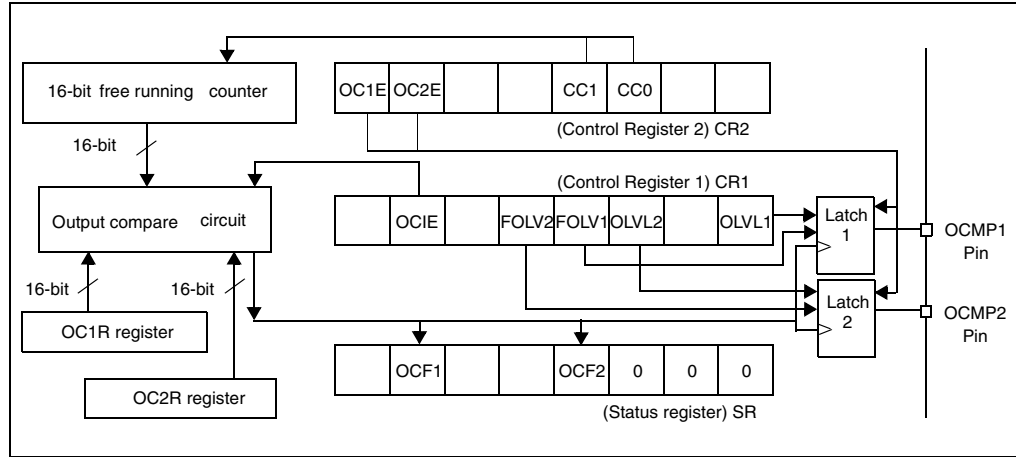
16-bit free running counter

OC1E OC2E CC1 CC0

(Control Register 2) CR2

16-bit

(Control Register 1) CR1

Output compare circuit

OCIE FOLV2 FOLV1 OLVL2 OLVL1

Latch 1

OCMP1 Pin

16-bit

16-bit

Latch 2

OCMP2 Pin

OC1R register

OCF1 OCF2 0 0 0

OC2R register

(Status register) SR